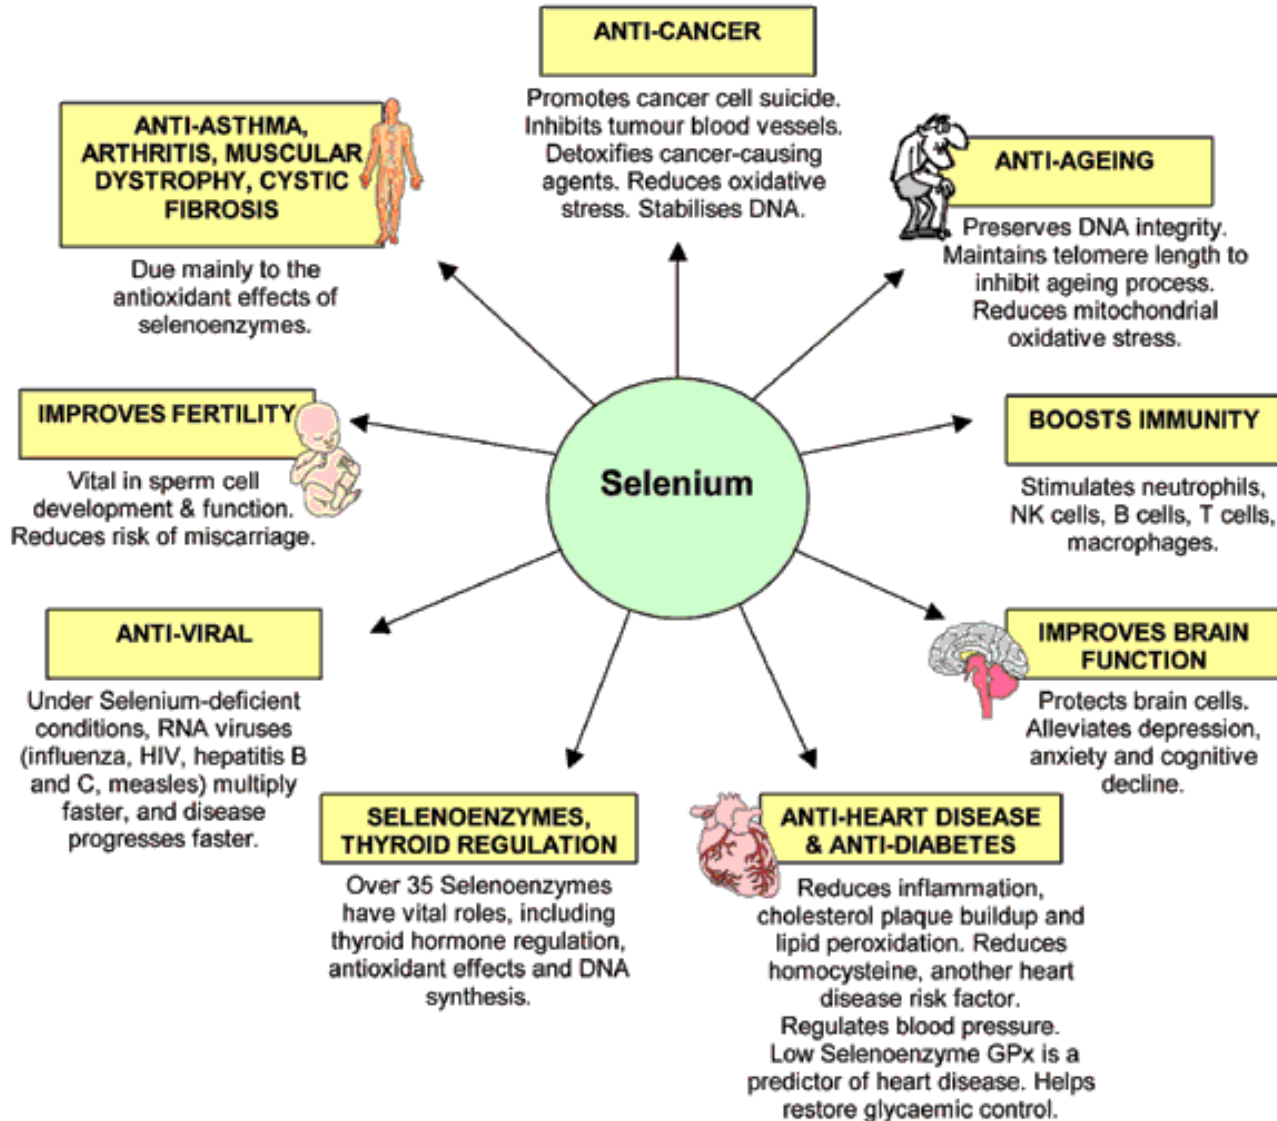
ANTI-CANCER

Promotes cancer cell suicide. Inhibits tumour blood vessels. Detoxifies cancer-causing agents. Reduces oxidative stress. Stabilises DNA.

ANTI-ASTHMA, ARTHRITIS, MUSCULAR DYSTROPHY, CYSTIC FIBROSIS

Due mainly to the antioxidant effects of selenoenzymes.

ANTI-AGEING

Preserves DNA integrity. Maintains telomere length to inhibit ageing process. Reduces mitochondrial oxidative stress.

IMPROVES FERTILITY

Vital in sperm cell development & function. Reduces risk of miscarriage.

Selenium

BOOSTS IMMUNITY

Stimulates neutrophils, NK cells, B cells, T cells, macrophages.

ANTI-VIRAL

Under Selenium-deficient conditions, RNA viruses (influenza, HIV, hepatitis B and C, measles) multiply faster, and disease progresses faster.

IMPROVES BRAIN FUNCTION

Protects brain cells. Alleviates depression, anxiety and cognitive decline.

SELENOENZYMES, THYROID REGULATION

Over 35 Selenoenzymes have vital roles, including thyroid hormone regulation, antioxidant effects and DNA synthesis.

ANTI-HEART DISEASE & ANTI-DIABETES

Reduces inflammation, cholesterol plaque buildup and lipid peroxidation. Reduces homocysteine, another heart disease risk factor. Regulates blood pressure. Low Selenoenzyme GPx is a predictor of heart disease. Helps restore glycaemic control.